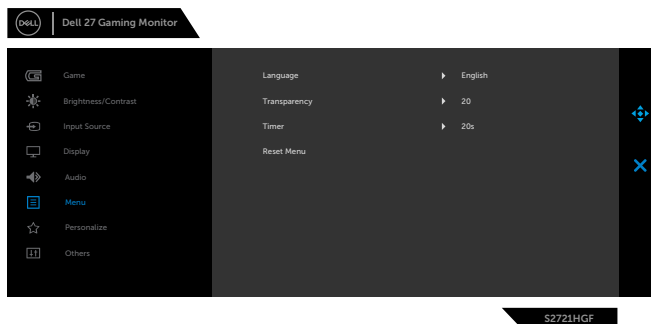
DELL

Dell 27 Gaming Monitor

Game
Brightness/Contrast
Input Source
Display
Audio
Menu
Personalize
Others

| | | |
|---|---|---|
| Language | ▸ | English |
| Transparency | ▸ | 20 |
| Timer | ▸ | 20s |
| Reset Menu | | |

S2721HGF